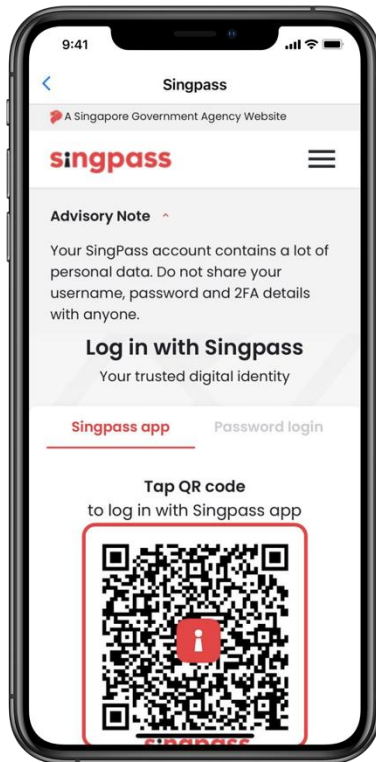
9:41

<

Singpass

A Singapore Government Agency Website

singpass

Advisory Note ˆ

Your SingPass account contains a lot of personal data. Do not share your username, password and 2FA details with anyone.

Log in with Singpass

Your trusted digital identity

Singpass app

Password login

Tap QR code

to log in with Singpass app

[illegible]